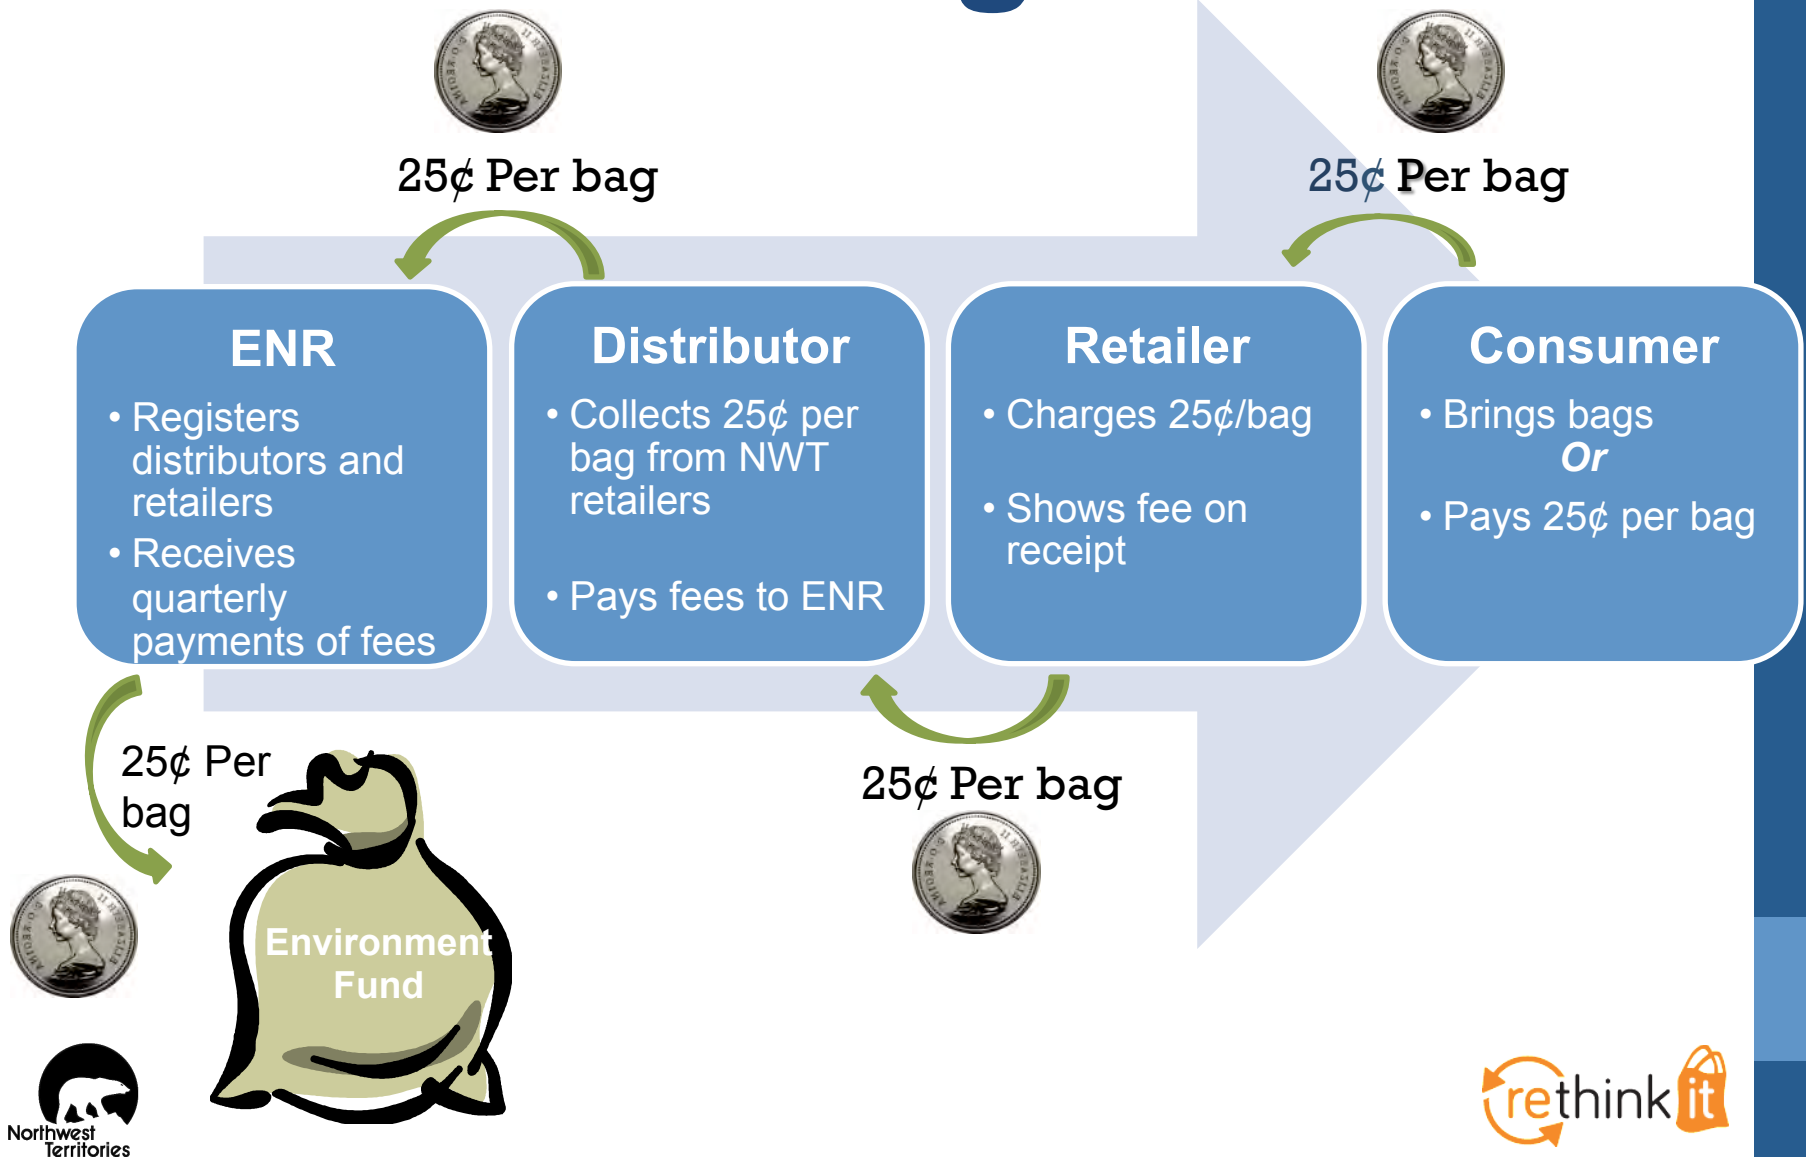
25¢ Per bag

25¢ Per bag

ENR
• Registers distributors and retailers
• Receives quarterly payments of fees

Distributor
• Collects 25¢ per bag from NWT retailers
• Pays fees to ENR

Retailer
• Charges 25¢/bag
• Shows fee on receipt

Consumer
• Brings bags
Or
• Pays 25¢ per bag

25¢ Per bag

25¢ Per bag

Environment Fund

Northwest Territories

rethink it